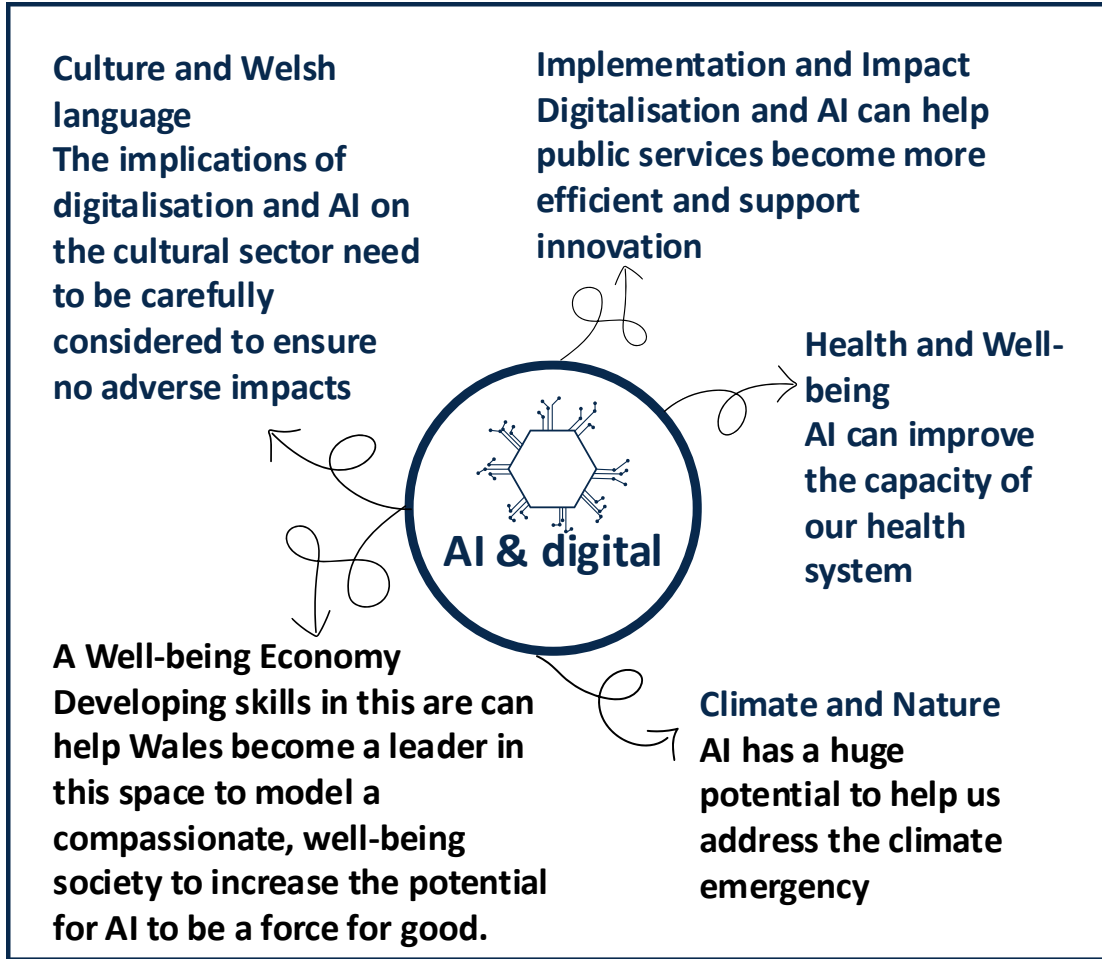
Culture and Welsh language
The implications of digitalisation and AI on the cultural sector need to be carefully considered to ensure no adverse impacts

Implementation and Impact
Digitalisation and AI can help public services become more efficient and support innovation

Health and Well-being
AI can improve the capacity of our health system

AI & digital

A Well-being Economy
Developing skills in this are can help Wales become a leader in this space to model a compassionate, well-being society to increase the potential for AI to be a force for good.

Climate and Nature
AI has a huge potential to help us address the climate emergency